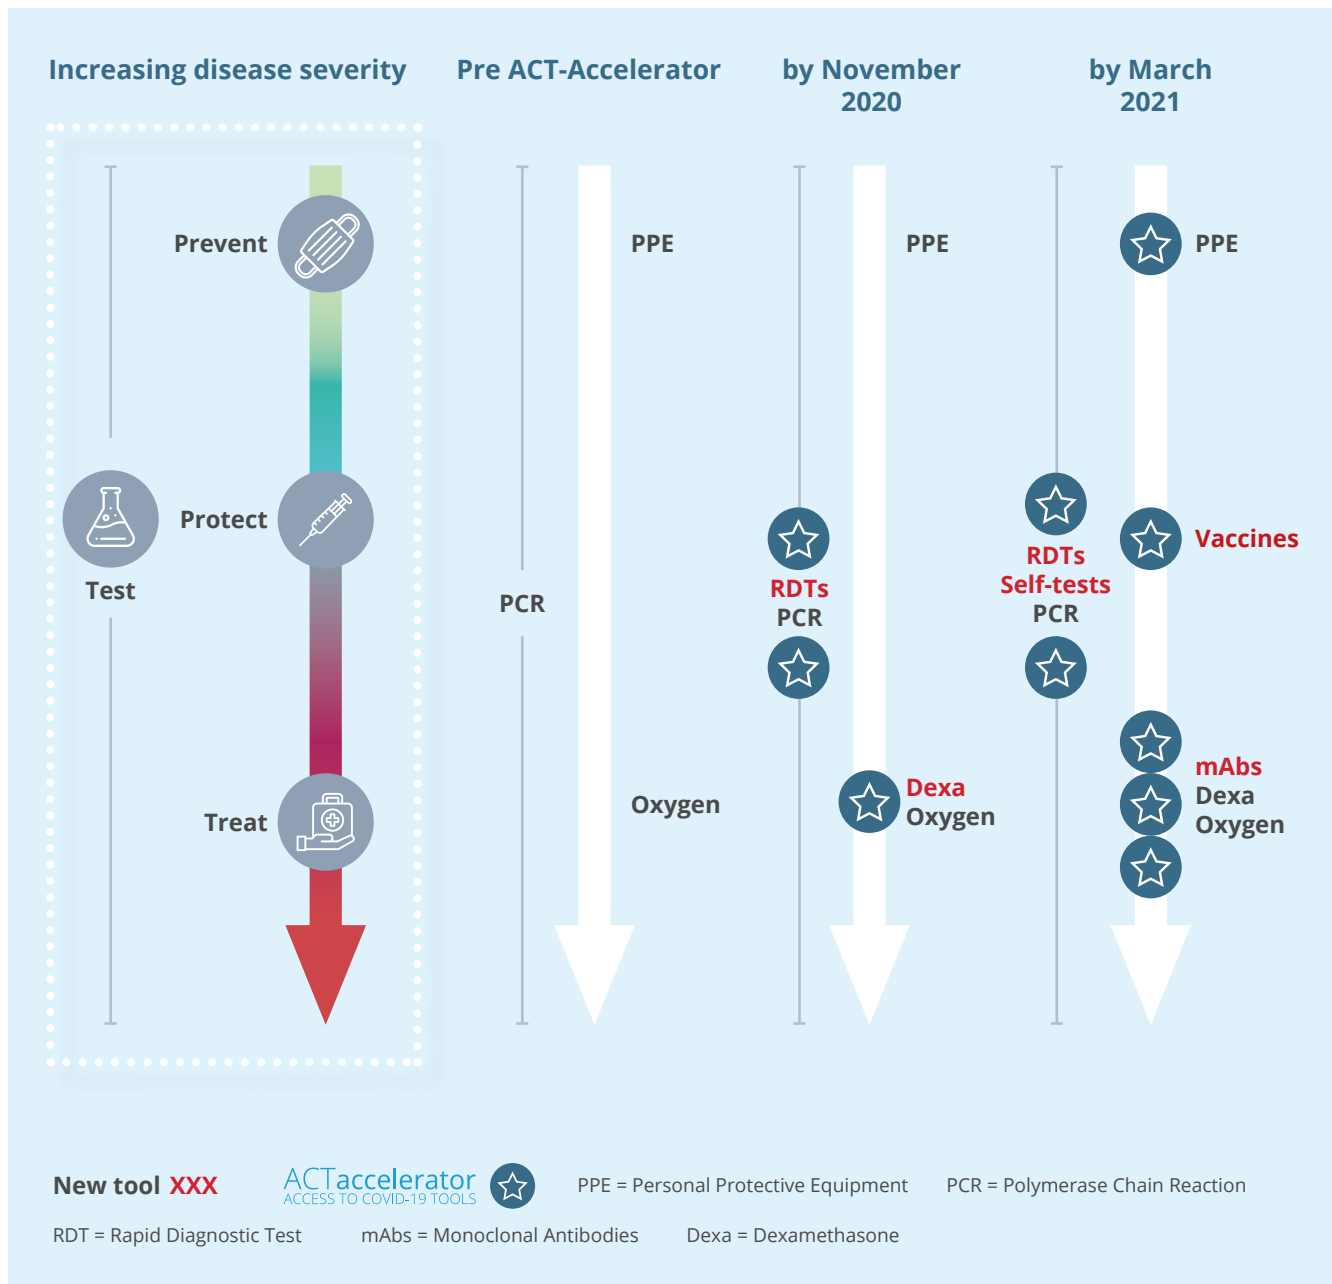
Increasing disease severity

Pre ACT-Accelerator

by November 2020

by March 2021

Prevent

Protect

Treat

Test

PPE

PCR

Oxygen

PPE

RDTs
PCR

Dexa
Oxygen

PPE

Vaccines

RDTs
Self-tests
PCR

mAbs
Dexa
Oxygen

New tool XXX

ACTaccelerator
ACCESS TO COVID-19 TOOLS

PPE = Personal Protective Equipment

PCR = Polymerase Chain Reaction

RDT = Rapid Diagnostic Test

mAbs = Monoclonal Antibodies

Dexa = Dexamethasone